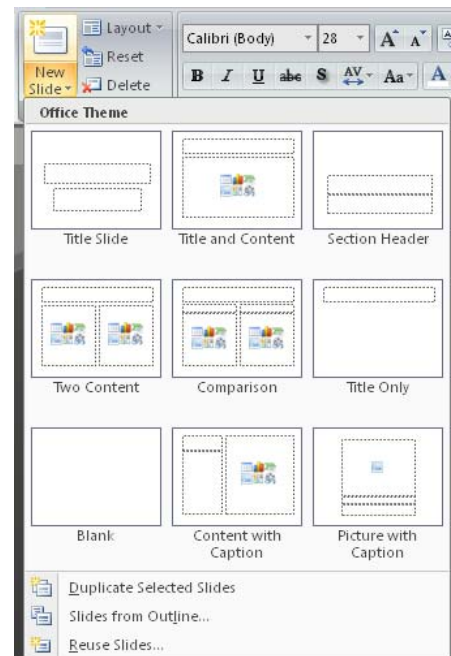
New Slide
Layout
Reset
Delete
Calibri (Body)
28
A A
B I U abc S AV Aa A

Office Theme

Title Slide
Title and Content
Section Header
Two Content
Comparison
Title Only
Blank
Content with Caption
Picture with Caption

Duplicate Selected Slides
Slides from Outline...
Reuse Slides...